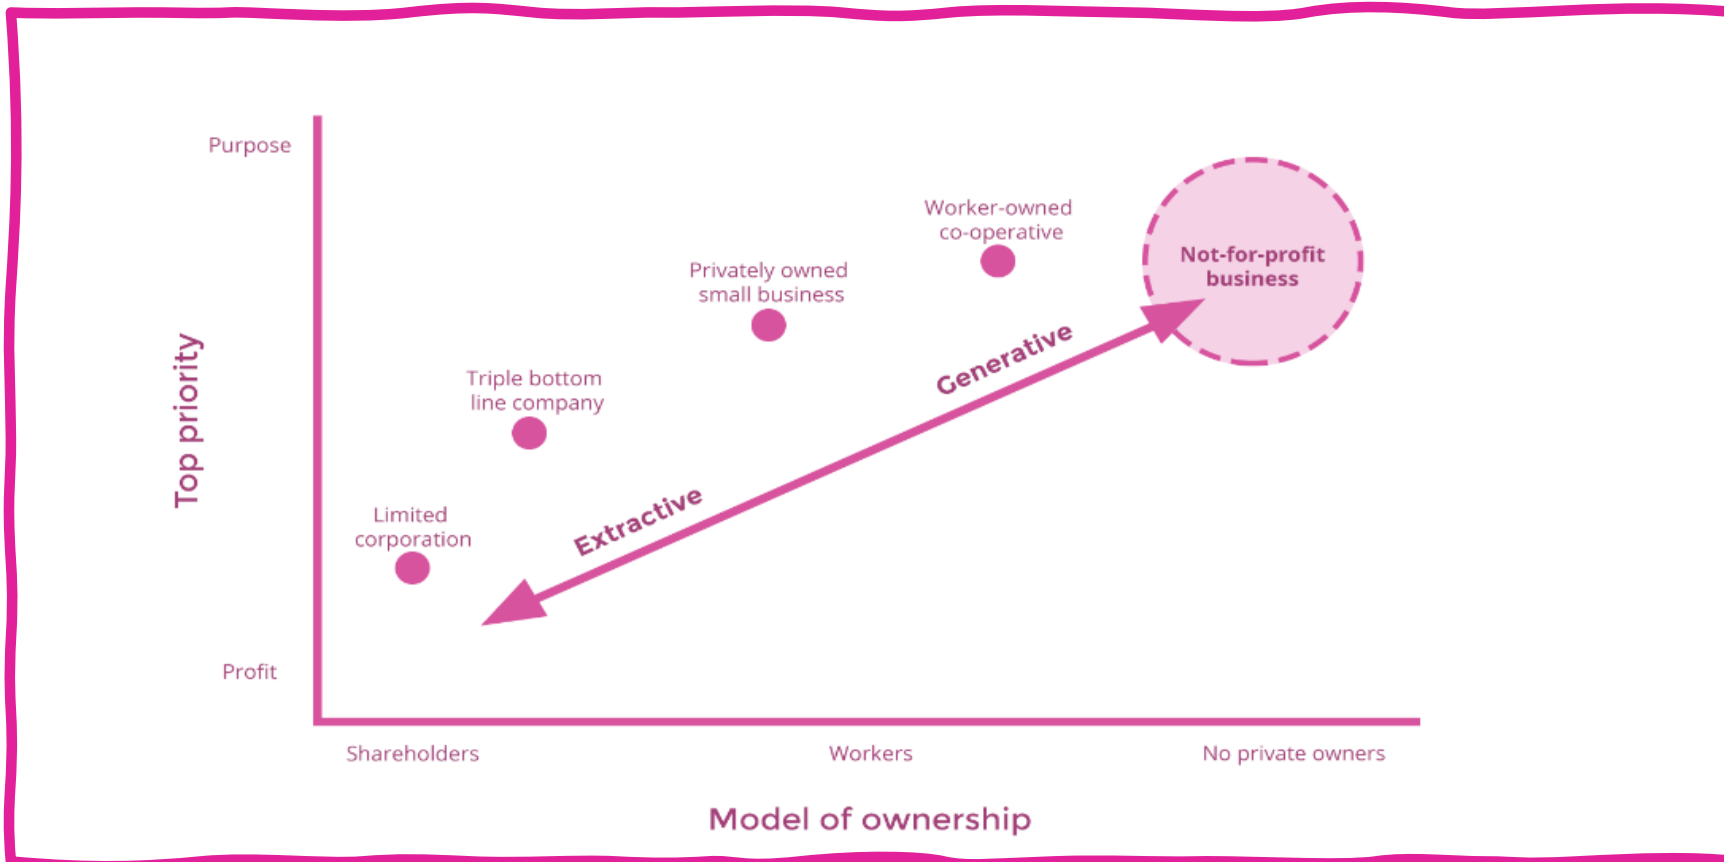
Purpose

Top priority

Profit

Worker-owned co-operative

Not-for-profit business

Privately owned small business

Triple bottom line company

Generative

Extractive

Limited corporation

Shareholders

Workers

No private owners

Model of ownership